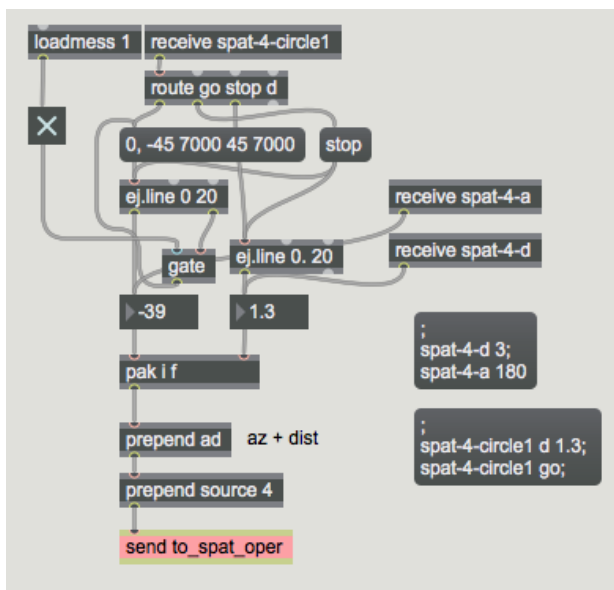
loadmess 1

receive spat-4-circle1

route go stop d

0, -45 7000 45 7000

stop

ej.line 0 20

receive spat-4-a

receive spat-4-d

gate

ej.line 0. 20

-39

1.3

;
spat-4-d 3;
spat-4-a 180

pak i f

prepend ad

az + dist

;
spat-4-circle1 d 1.3;
spat-4-circle1 go;

prepend source 4

send to_spat_oper